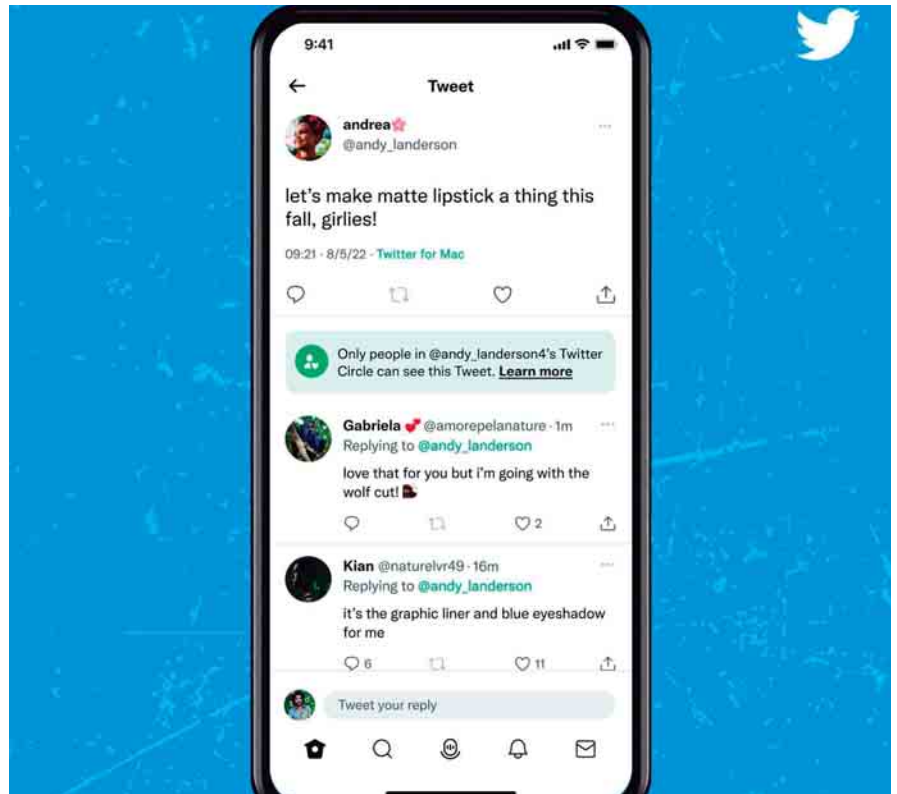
9:41

Tweet

andrea
@andy_landerson

let's make matte lipstick a thing this fall, girlies!

09:21 · 8/5/22 · Twitter for Mac

Only people in @andy_landerson4's Twitter Circle can see this Tweet. Learn more

Gabriela @amorepelanature · 1m
Replying to @andy_landerson
love that for you but i'm going with the wolf cut!

2

Kian @naturelvr49 · 16m
Replying to @andy_landerson
it's the graphic liner and blue eyeshadow for me

6 11

Tweet your reply